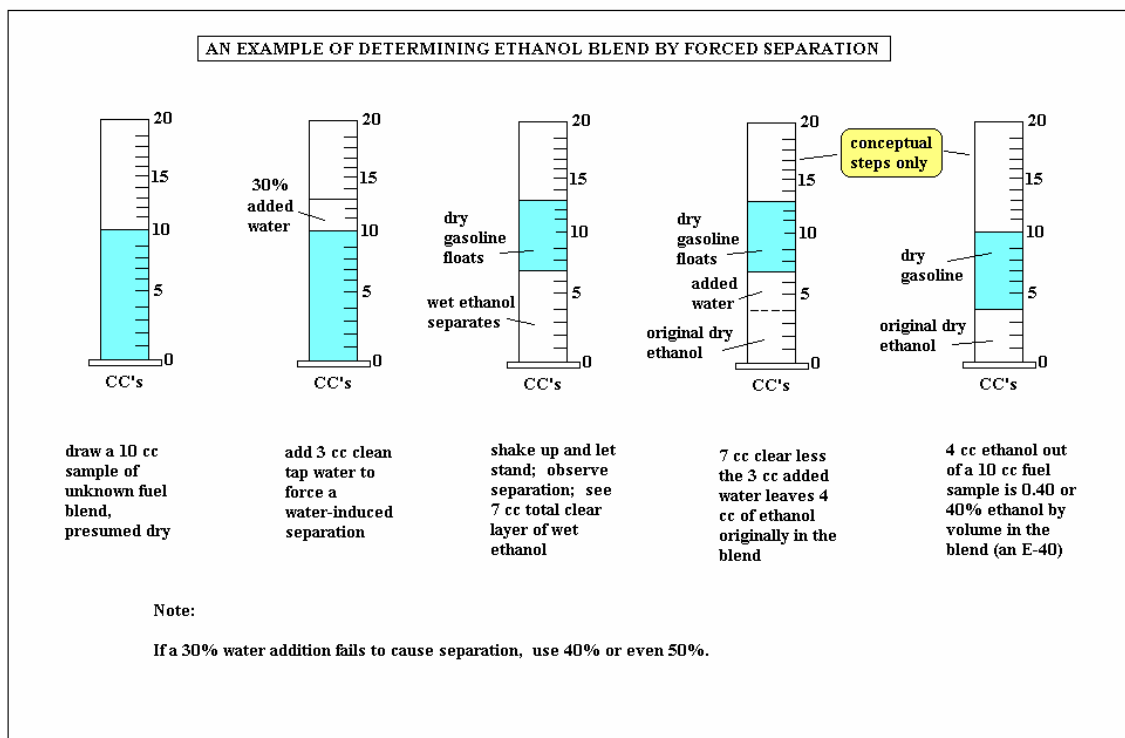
AN EXAMPLE OF DETERMINING ETHANOL BLEND BY FORCED SEPARATION

20
15
10
5
0
CC's

30% added water
20
15
10
5
0
CC's

dry gasoline floats
wet ethanol separates
20
15
10
5
0
CC's

dry gasoline floats
added water
original dry ethanol
20
15
10
5
0
CC's

conceptual steps only

dry gasoline
original dry ethanol
20
15
10
5
0
CC's

draw a 10 cc sample of unknown fuel blend, presumed dry

add 3 cc clean tap water to force a water-induced separation

shake up and let stand; observe separation; see 7 cc total clear layer of wet ethanol

7 cc clear less the 3 cc added water leaves 4 cc of ethanol originally in the blend

4 cc ethanol out of a 10 cc fuel sample is 0.40 or 40% ethanol by volume in the blend (an E-40)

Note:

If a 30% water addition fails to cause separation, use 40% or even 50%.